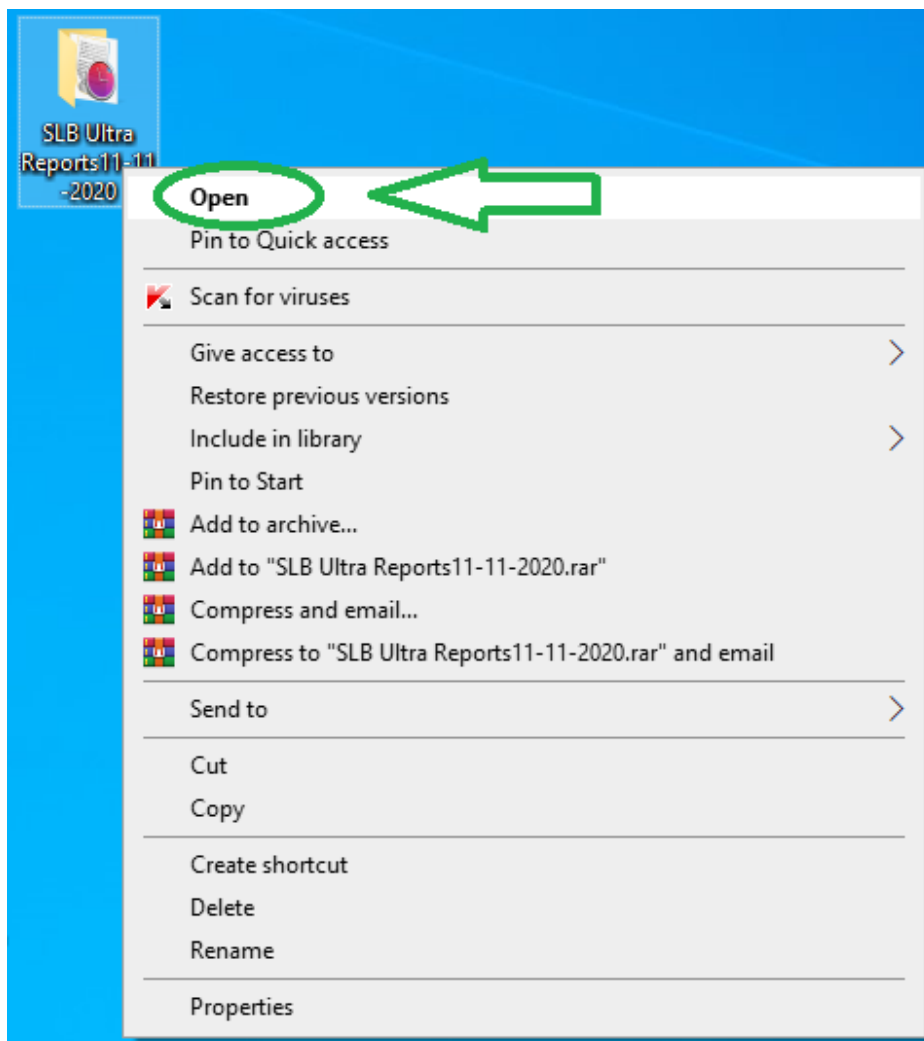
SLB Ultra Reports11-11-2020

Open
Pin to Quick access

Scan for viruses

Give access to
Restore previous versions
Include in library
Pin to Start
Add to archive...
Add to "SLB Ultra Reports11-11-2020.rar"
Compress and email...
Compress to "SLB Ultra Reports11-11-2020.rar" and email

Send to

Cut
Copy

Create shortcut
Delete
Rename

Properties